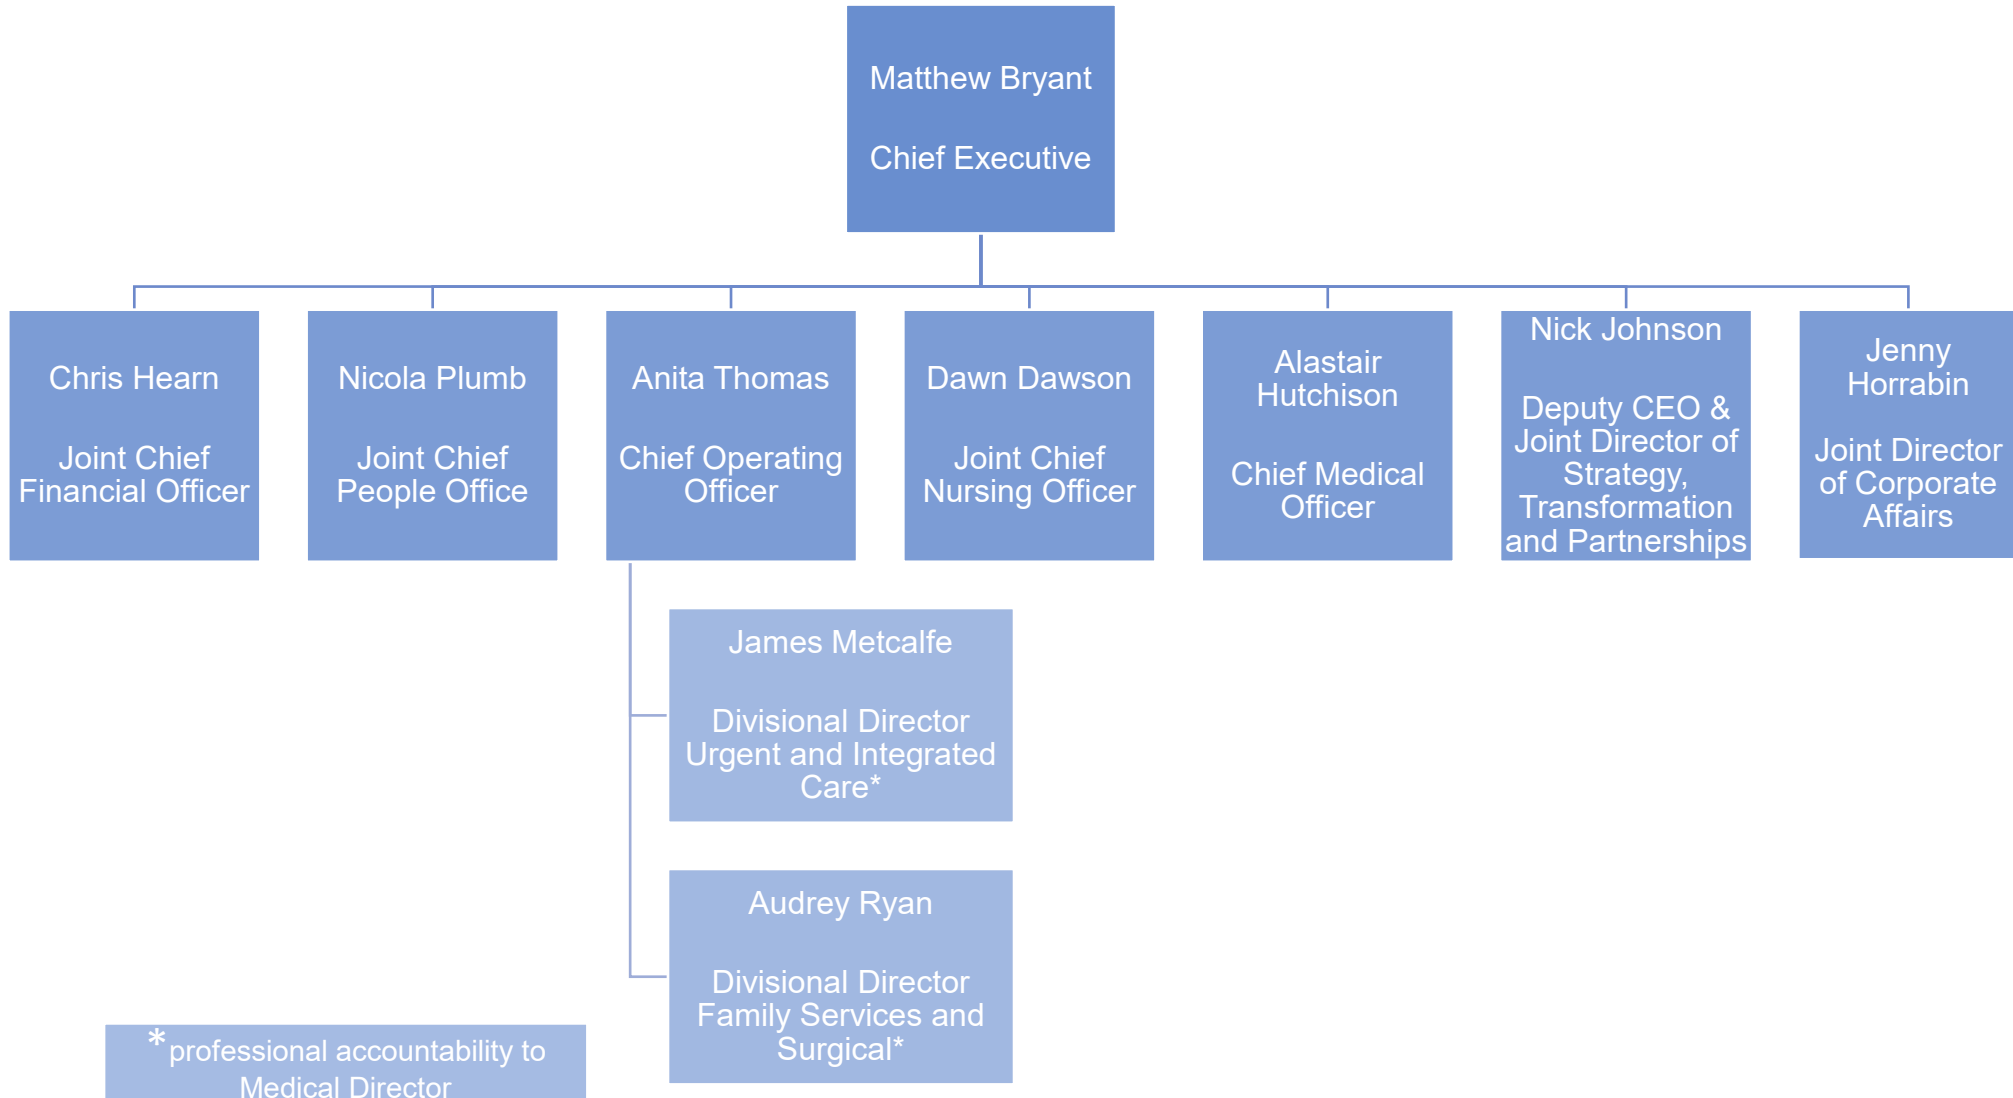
Matthew Bryant

Chief Executive

Chris Hearn

Joint Chief Financial Officer

Nicola Plumb

Joint Chief People Office

Anita Thomas

Chief Operating Officer

Dawn Dawson

Joint Chief Nursing Officer

Alastair Hutchison

Chief Medical Officer

Nick Johnson

Deputy CEO & Joint Director of Strategy, Transformation and Partnerships

Jenny Horrabin

Joint Director of Corporate Affairs

James Metcalfe

Divisional Director Urgent and Integrated Care*

Audrey Ryan

Divisional Director Family Services and Surgical*

*professional accountability to Medical Director